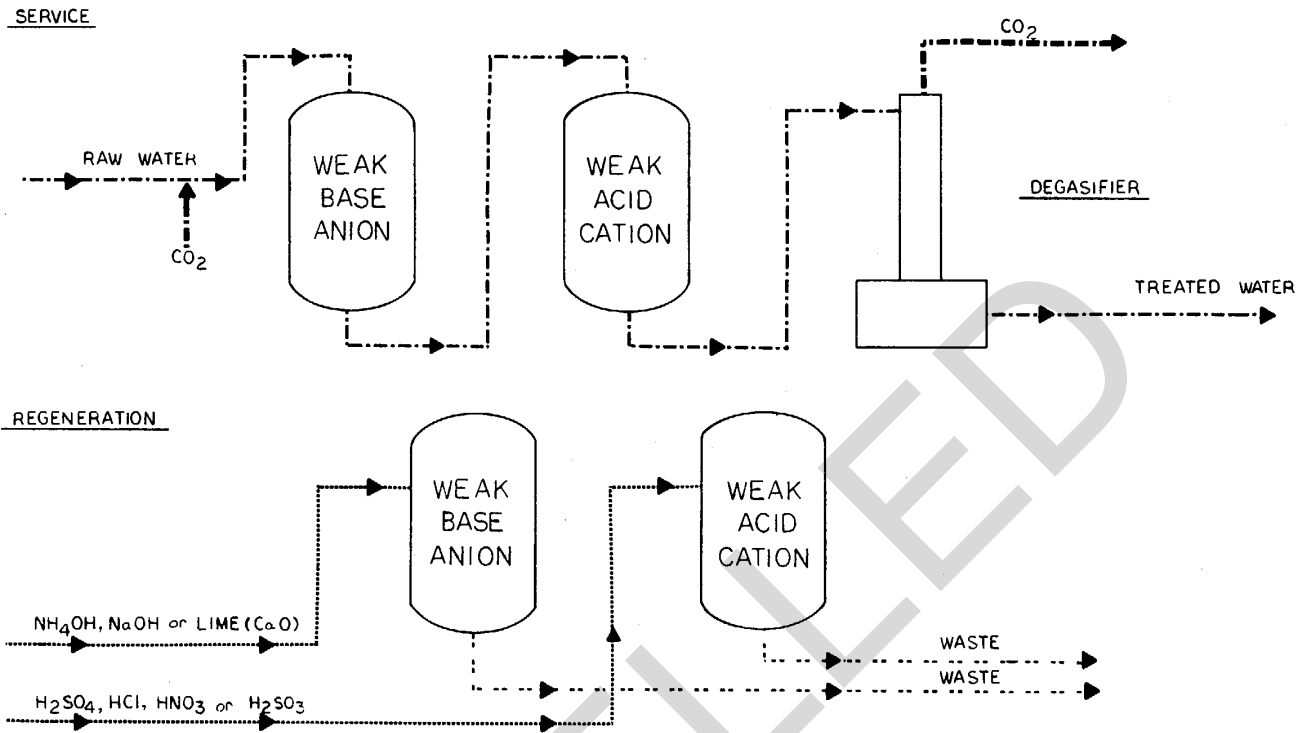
SERVICE

RAW WATER

$CO_2$

WEAK BASE ANION

WEAK ACID CATION

$CO_2$

DEGASIFIER

TREATED WATER

REGENERATION

WEAK BASE ANION

WEAK ACID CATION

$NH_4OH$, NaOH or LIME (CaO)

$H_2SO_4$, HCl, $HNO_3$ or $H_2SO_3$

WASTE

WASTE

LED